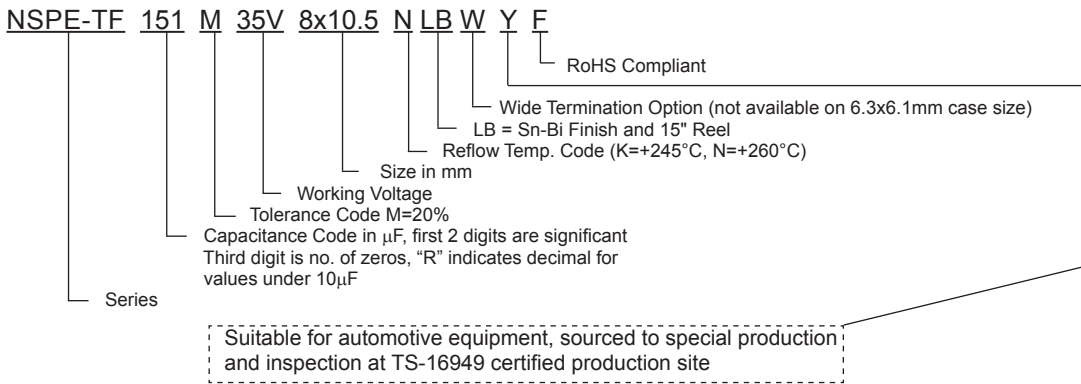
NSPE-TF 151 M 35V 8x10.5 N LB W Y F

RoHS Compliant

Wide Termination Option (not available on 6.3x6.1mm case size)

LB = Sn-Bi Finish and 15" Reel

Reflow Temp. Code (K=+245°C, N=+260°C)

Size in mm

Working Voltage

Tolerance Code M=20%

Capacitance Code in $\mu$F, first 2 digits are significant Third digit is no. of zeros, "R" indicates decimal for values under 10$\mu$F

Series

Suitable for automotive equipment, sourced to special production and inspection at TS-16949 certified production site